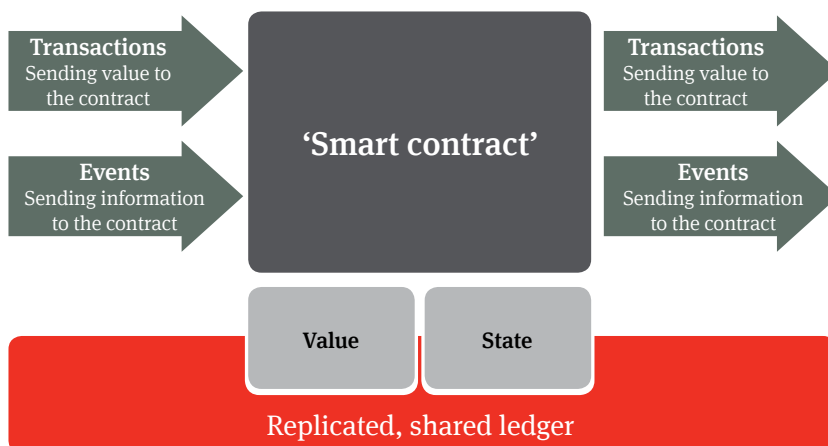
Transactions
Sending value to the contract

Events
Sending information to the contract

‘Smart contract’

Transactions
Sending value to the contract

Events
Sending information to the contract

Value

State

Replicated, shared ledger